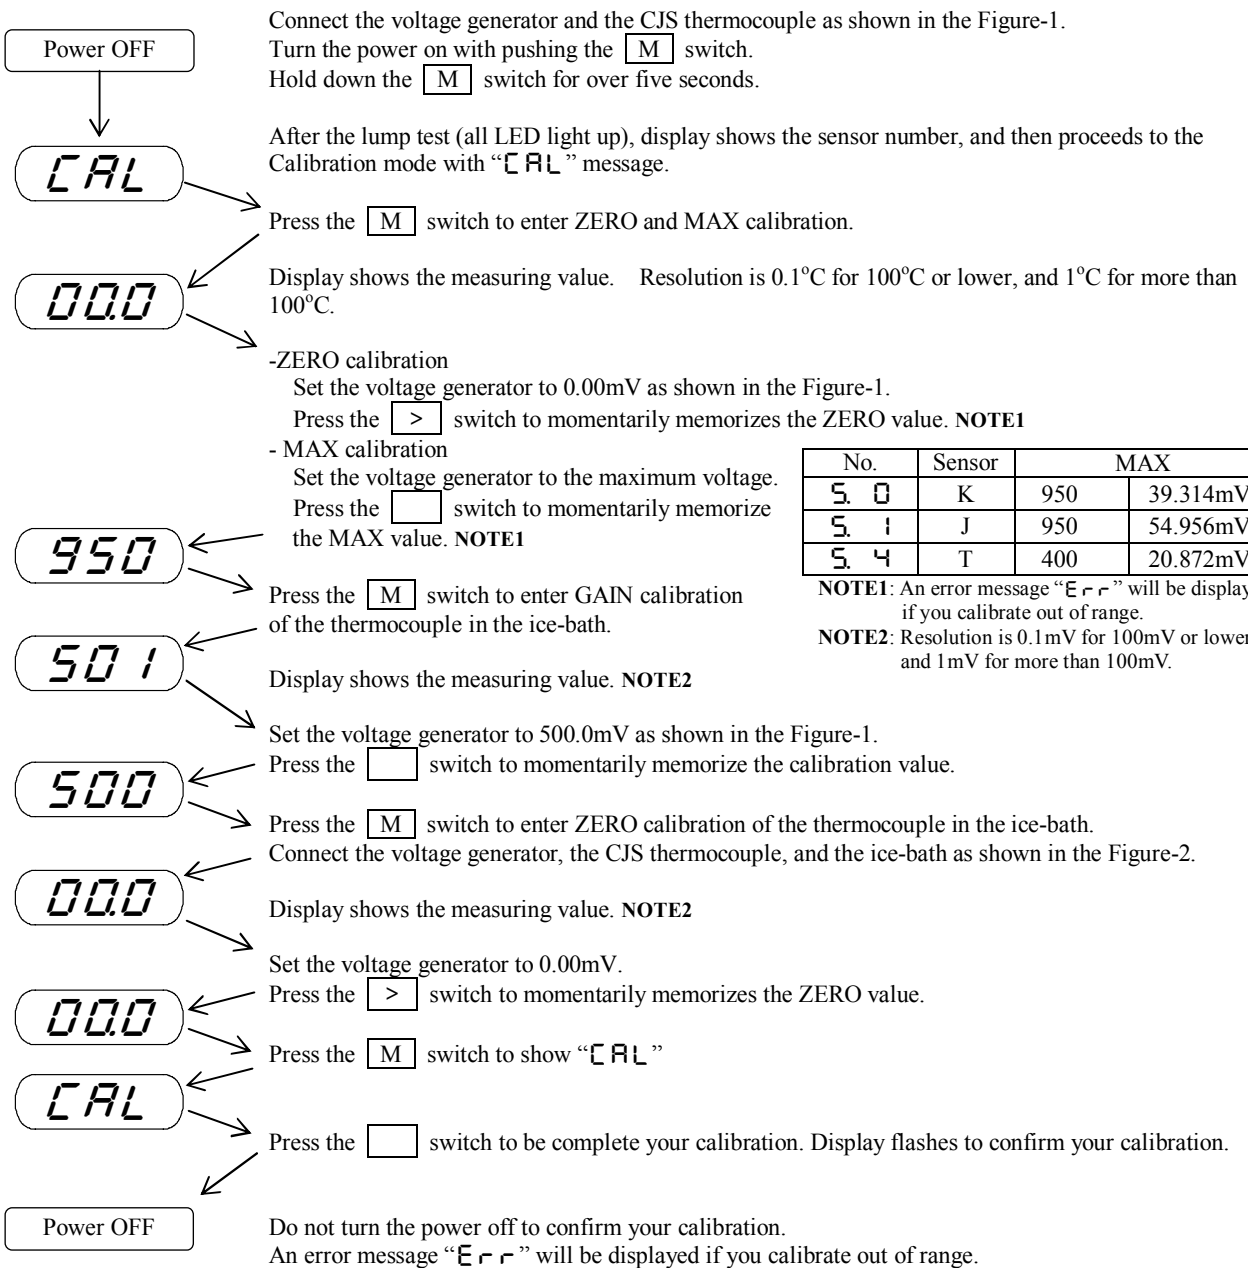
Power OFF

Connect the voltage generator and the CJS thermocouple as shown in the Figure-1.
Turn the power on with pushing the M switch.
Hold down the M switch for over five seconds.

CAL

After the lump test (all LED light up), display shows the sensor number, and then proceeds to the Calibration mode with "CAL" message.

Press the M switch to enter ZERO and MAX calibration.

00.0

Display shows the measuring value. Resolution is 0.1°C for 100°C or lower, and 1°C for more than 100°C.

-ZERO calibration
Set the voltage generator to 0.00mV as shown in the Figure-1.
Press the > switch to momentarily memorizes the ZERO value. NOTE1
- MAX calibration
Set the voltage generator to the maximum voltage.
Press the switch to momentarily memorize the MAX value. NOTE1

| No. | Sensor | MAX | |
|---|---|---|---|
| S. 0 | K | 950 | 39.314mV |
| S. 1 | J | 950 | 54.956mV |
| S. 4 | T | 400 | 20.872mV |

NOTE1: An error message "Err" will be display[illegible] if you calibrate out of range.
NOTE2: Resolution is 0.1mV for 100mV or lower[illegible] and 1mV for more than 100mV.

950

Press the M switch to enter GAIN calibration of the thermocouple in the ice-bath.

501

Display shows the measuring value. NOTE2

Set the voltage generator to 500.0mV as shown in the Figure-1.
Press the switch to momentarily memorize the calibration value.

500

Press the M switch to enter ZERO calibration of the thermocouple in the ice-bath.
Connect the voltage generator, the CJS thermocouple, and the ice-bath as shown in the Figure-2.

00.0

Display shows the measuring value. NOTE2

Set the voltage generator to 0.00mV.
Press the > switch to momentarily memorizes the ZERO value.

00.0

Press the M switch to show "CAL"

CAL

Press the switch to be complete your calibration. Display flashes to confirm your calibration.

Power OFF

Do not turn the power off to confirm your calibration.
An error message "Err" will be displayed if you calibrate out of range.